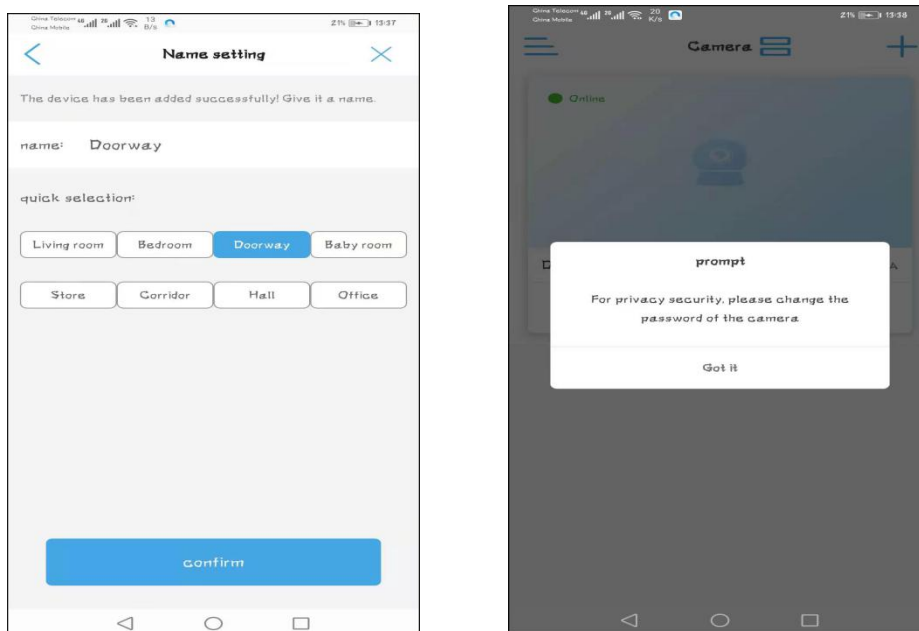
China Telecom 4G China Mobile 13 B/s 21% 13:37

Name setting

The device has been added successfully! Give it a name.

name: Doorway

quick selection:

Living room Bedroom Doorway Baby room

Store Corridor Hall Office

confirm

China Telecom 4G China Mobile 20 K/s 21% 13:38

Camera

Online

prompt

For privacy security, please change the password of the camera

Got it